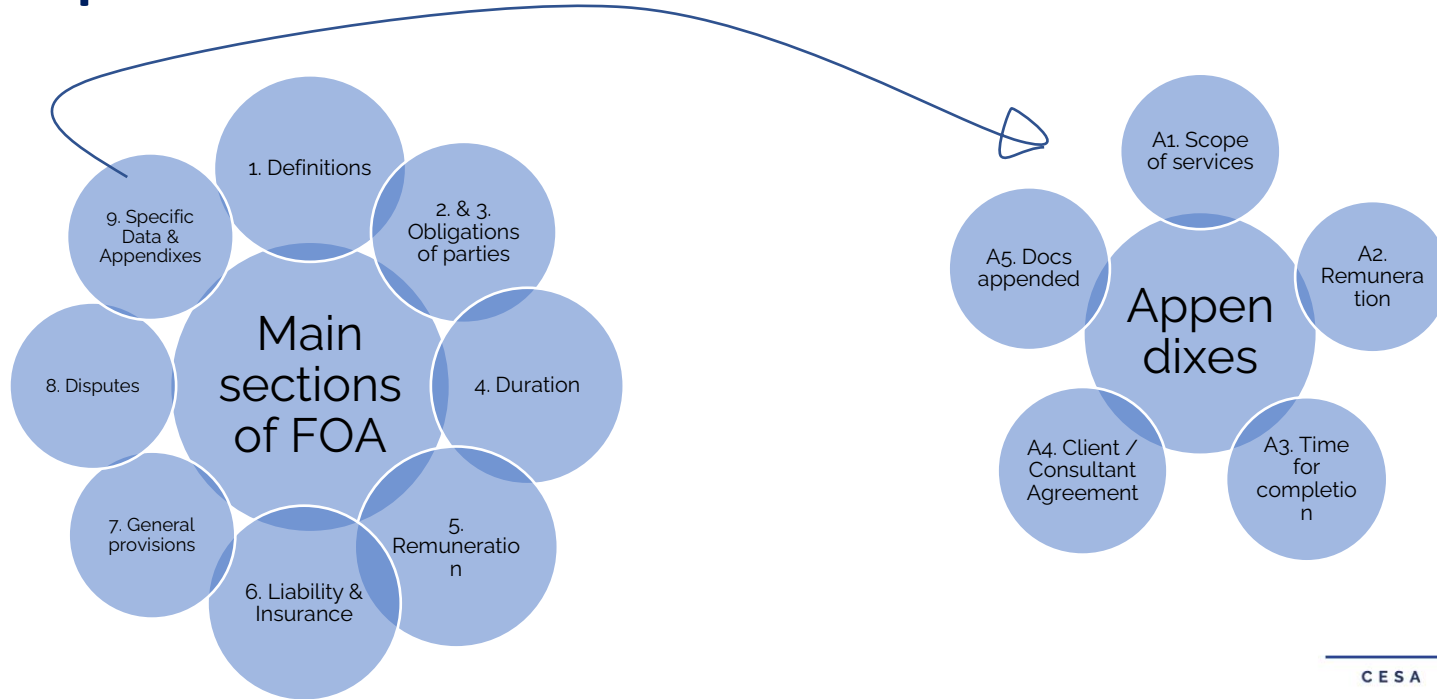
Main sections of FOA

1. Definitions

2. & 3. Obligations of parties

4. Duration

5. Remuneratio n

6. Liability & Insurance

7. General provisions

8. Disputes

9. Specific Data & Appendixes

Appen dixes

A1. Scope of services

A2. Remunera tion

A3. Time for completio n

A4. Client / Consultant Agreement

A5. Docs appended

CESA